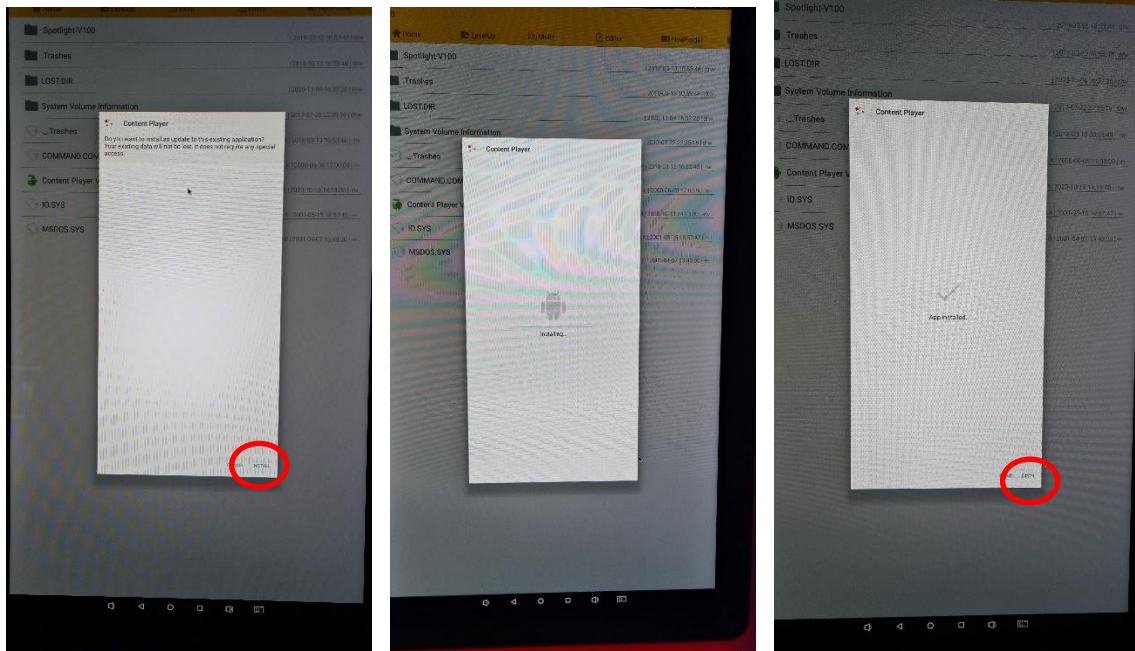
Spotlight-V100

.Trashes

LOST.DIR

System Volume Information

._Trashes

COMMAND.COM

Content Player V

IO.SYS

MSDOS.SYS

Content Player

Do you want to install an update to this existing application? Your existing data will not be lost. It does not require any special access.

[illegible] INSTALL

Home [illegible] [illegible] Editor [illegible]

Spotlight-V100

.Trashes

LOST.DIR

System Volume Information

._Trashes

COMMAND.COM

Content Player V

IO.SYS

MSDOS.SYS

Content Player

Installing...

Spotlight-V100

.Trashes

LOST.DIR

System Volume Information

._Trashes

COMMAND.COM

Content Player V

IO.SYS

MSDOS.SYS

Content Player

App installed.

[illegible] OPEN